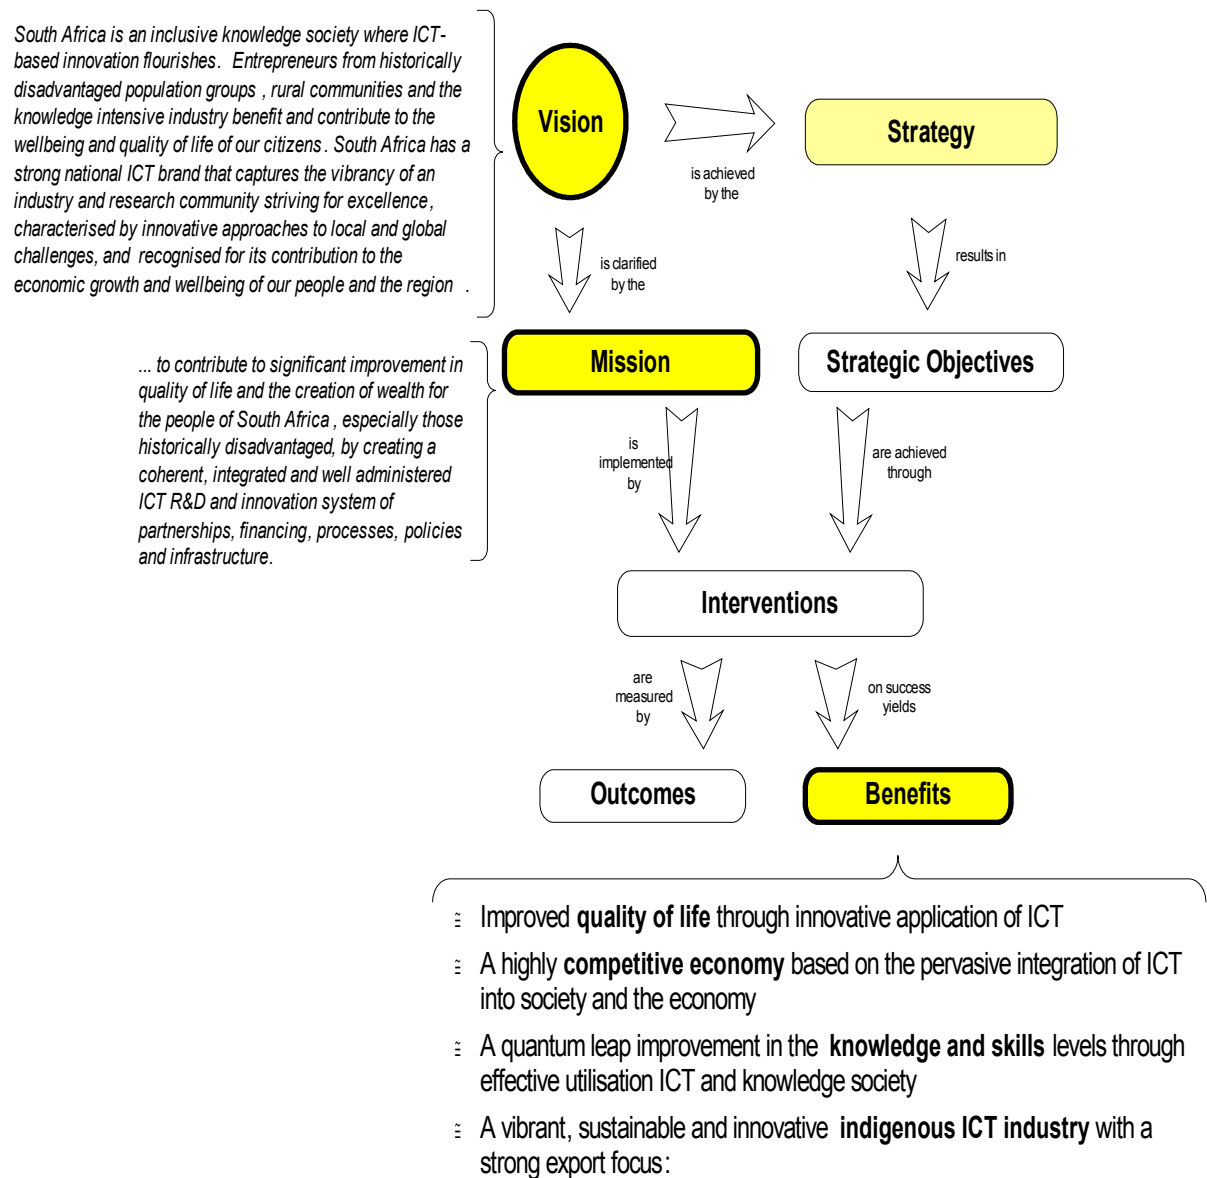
South Africa is an inclusive knowledge society where ICT-based innovation flourishes. Entrepreneurs from historically disadvantaged population groups , rural communities and the knowledge intensive industry benefit and contribute to the wellbeing and quality of life of our citizens. South Africa has a strong national ICT brand that captures the vibrancy of an industry and research community striving for excellence, characterised by innovative approaches to local and global challenges, and recognised for its contribution to the economic growth and wellbeing of our people and the region .

Vision

is achieved by the

Strategy

is clarified by the

results in

... to contribute to significant improvement in quality of life and the creation of wealth for the people of South Africa , especially those historically disadvantaged, by creating a coherent, integrated and well administered ICT R&D and innovation system of partnerships, financing, processes, policies and infrastructure.

Mission

Strategic Objectives

is implemented by

are achieved through

Interventions

are measured by

on success yields

Outcomes

Benefits

Improved **quality of life** through innovative application of ICT

A highly **competitive economy** based on the pervasive integration of ICT into society and the economy

A quantum leap improvement in the **knowledge and skills** levels through effective utilisation ICT and knowledge society

A vibrant, sustainable and innovative **indigenous ICT industry** with a strong export focus: